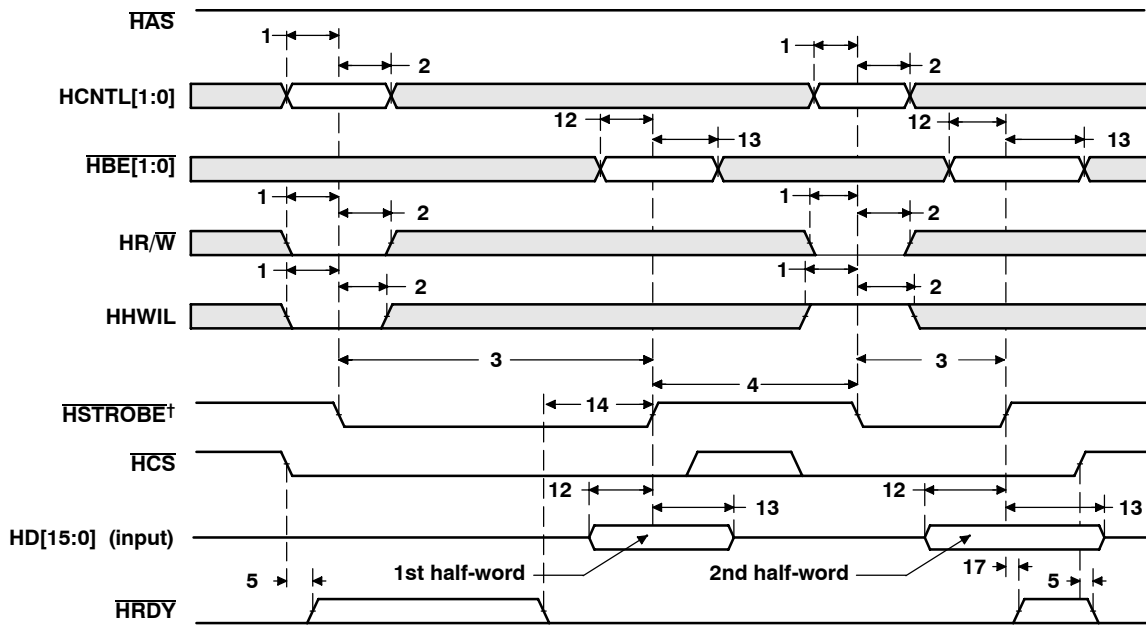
$\overline{HAS}$

1 2 1 2

HCNTL[1:0]

12 13 12 13

$\overline{HBE[1:0]}$

1 2 1 2

HR/$\overline{W}$

1 2 1 2

HHWIL

3 3

4

$\overline{HSTROBE}^{\dagger}$

14

$\overline{HCS}$

12 13 12 13

HD[15:0] (input)

5 1st half-word 2nd half-word 17 5

$\overline{HRDY}$